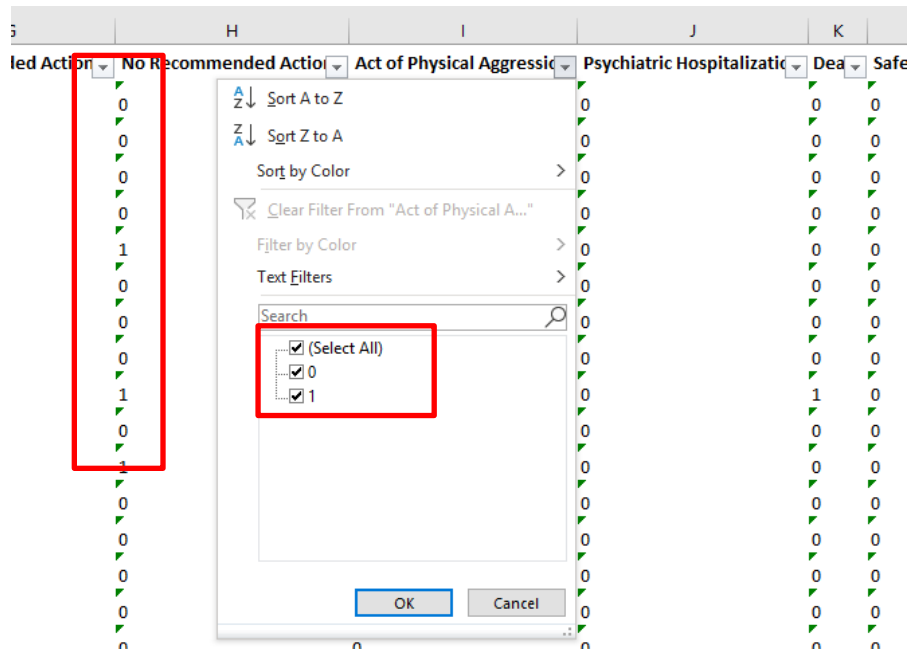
| G | H | I | J | K | |
|---|---|---|---|---|---|
| led Action | No Recommended Action | Act of Physical Aggressio | Psychiatric Hospitalizatio | Dea | Safe |
| 0 | | | 0 | 0 | 0 |
| 0 | | | 0 | 0 | 0 |
| 0 | | | 0 | 0 | 0 |
| 0 | | | 0 | 0 | 0 |
| 1 | | | 0 | 0 | 0 |
| 0 | | | 0 | 0 | 0 |
| 0 | | | 0 | 0 | 0 |
| 0 | | | 0 | 0 | 0 |
| 1 | | | 0 | 1 | 0 |
| 0 | | | 0 | 0 | 0 |
| 1 | | | 0 | 0 | 0 |
| 0 | | | 0 | 0 | 0 |
| 0 | | | 0 | 0 | 0 |
| 0 | | | 0 | 0 | 0 |
| 0 | | | 0 | 0 | 0 |

Sort A to Z
Sort Z to A
Sort by Color
Clear Filter From "Act of Physical A..."
Filter by Color
Text Filters
Search
(Select All)
0
1
OK
Cancel